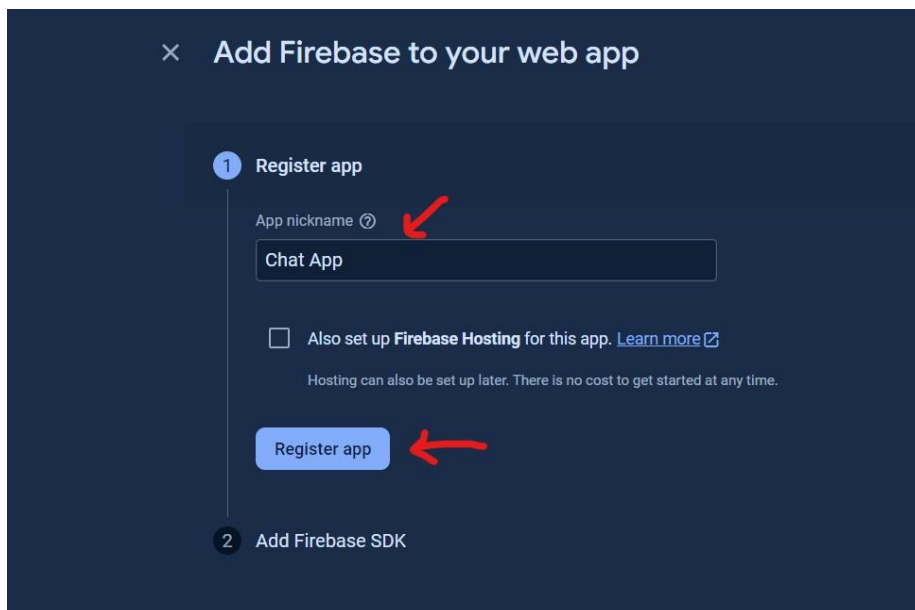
× Add Firebase to your web app

1 Register app

App nickname ⓘ

Chat App

Also set up **Firebase Hosting** for this app. Learn more

Hosting can also be set up later. There is no cost to get started at any time.

Register app

2 Add Firebase SDK